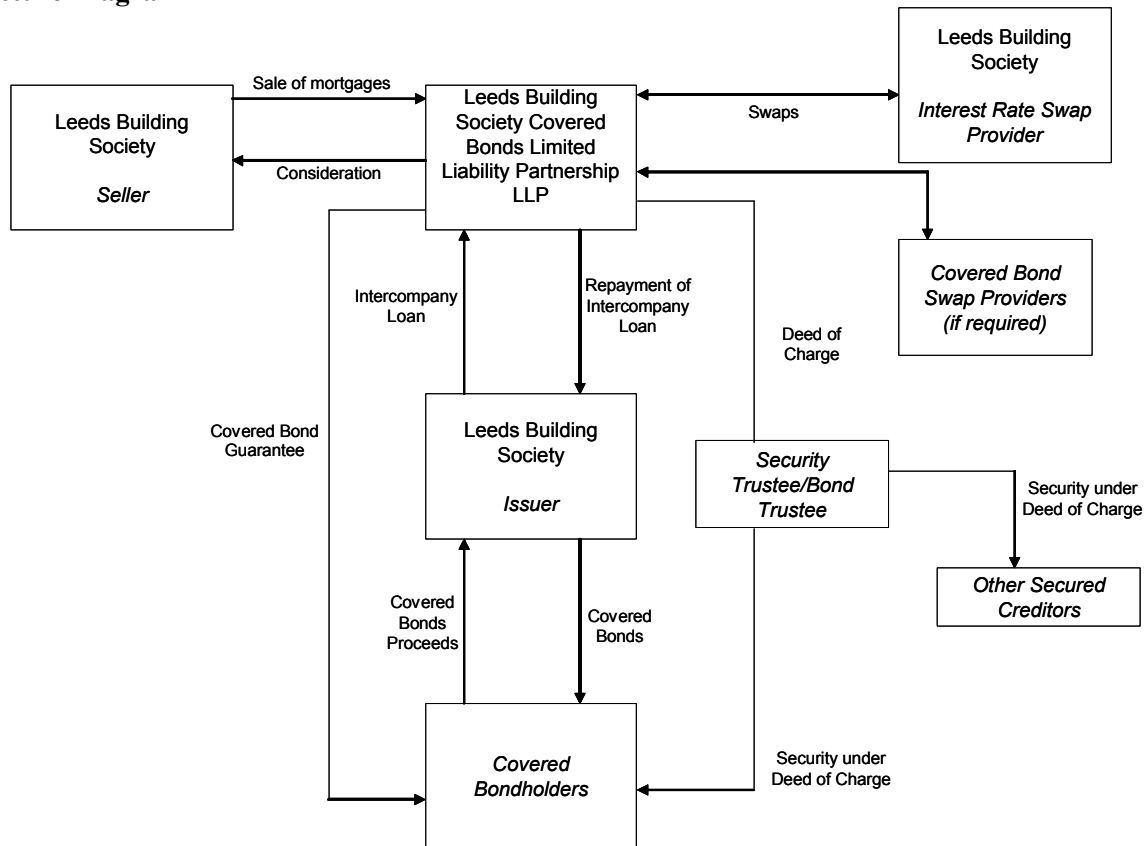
Leeds Building Society

Seller

Sale of mortgages

Consideration

Leeds Building Society Covered Bonds Limited Liability Partnership LLP

Swaps

Leeds Building Society

Interest Rate Swap Provider

Covered Bond Swap Providers (if required)

Intercompany Loan

Repayment of Intercompany Loan

Deed of Charge

Covered Bond Guarantee

Leeds Building Society

Issuer

Security Trustee/Bond Trustee

Security under Deed of Charge

Other Secured Creditors

Covered Bonds Proceeds

Covered Bonds

Security under Deed of Charge

Covered Bondholders